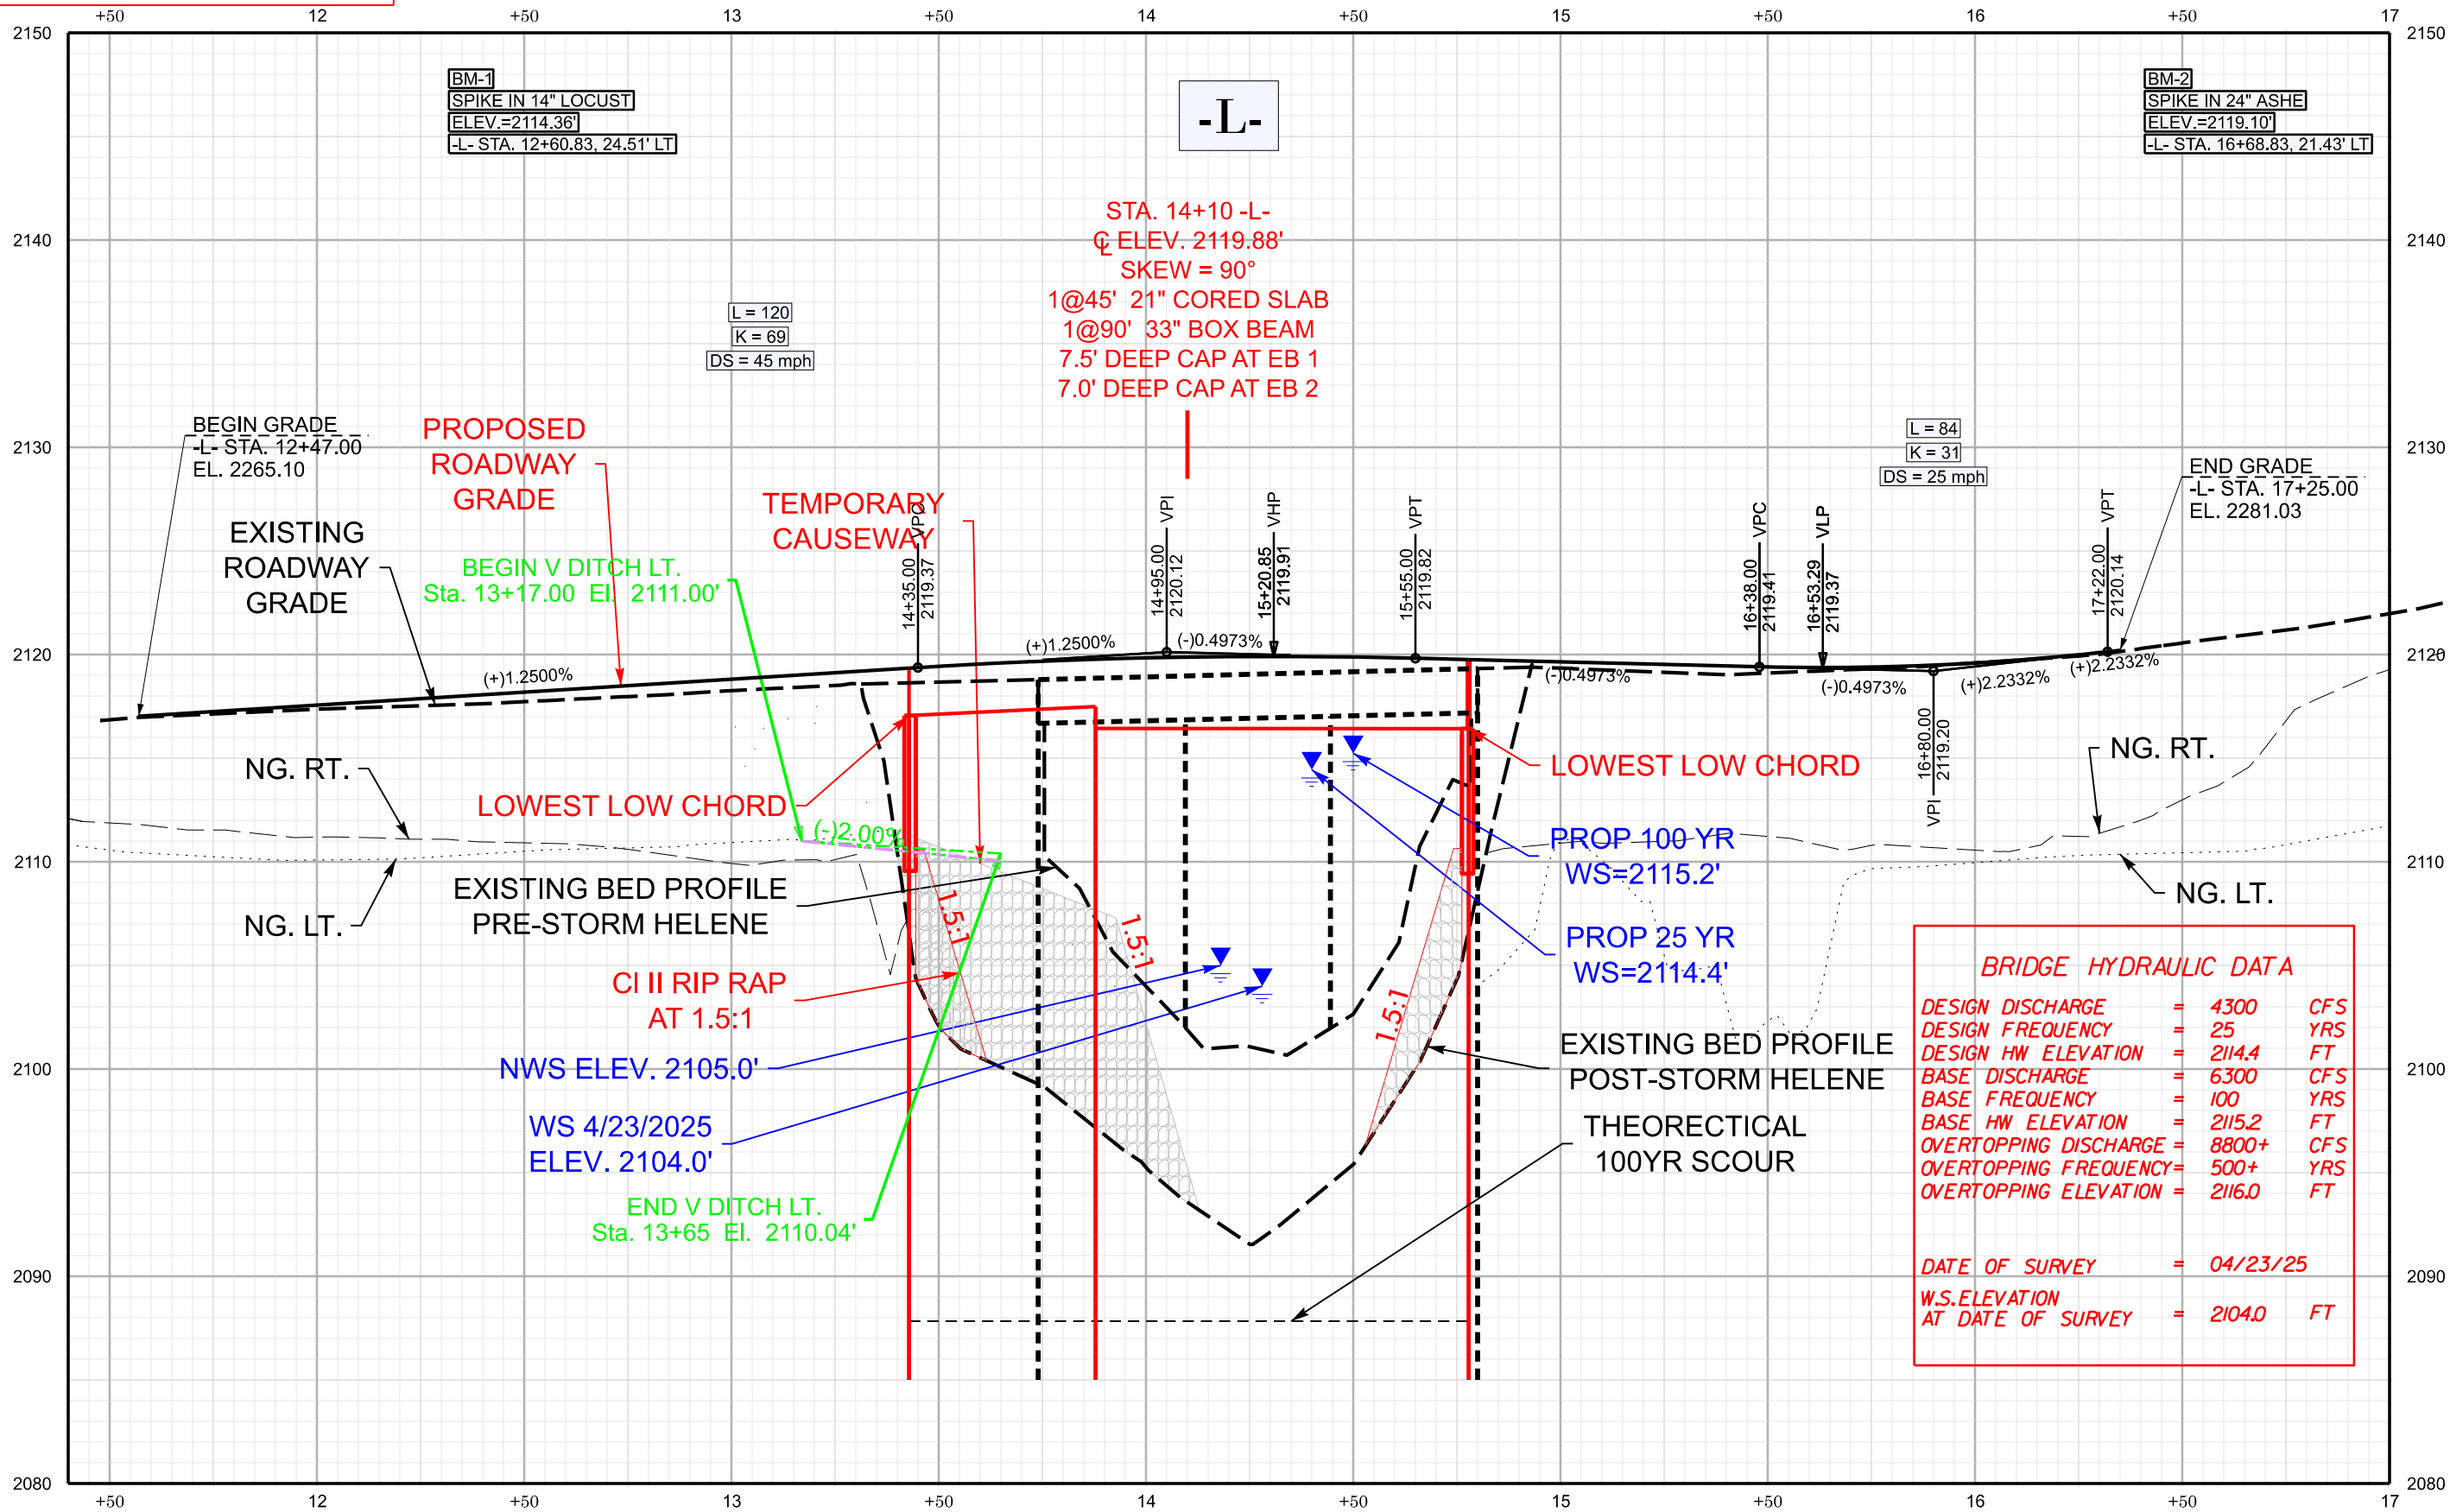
+50 12 +50 13 +50 14 +50 15 +50 16 +50 17

2150 2140 2130 2120 2110 2100 2090 2080

BM-1
SPIKE IN 14" LOCUST
ELEV.=2114.36'
-L- STA. 12+60.83, 24.51' LT

-L-

BM-2
SPIKE IN 24" ASHE
ELEV.=2119.10'
-L- STA. 16+68.83, 21.43' LT

STA. 14+10 -L-
℄ ELEV. 2119.88'
SKEW = 90°
1@45' 21" CORED SLAB
1@90' 33" BOX BEAM
7.5' DEEP CAP AT EB 1
7.0' DEEP CAP AT EB 2

L = 120
K = 69
DS = 45 mph

L = 84
K = 31
DS = 25 mph

BEGIN GRADE
-L- STA. 12+47.00
EL. 2265.10

PROPOSED ROADWAY GRADE

TEMPORARY CAUSEWAY

EXISTING ROADWAY GRADE

BEGIN V DITCH LT.
Sta. 13+17.00 El. 2111.00'

END GRADE
-L- STA. 17+25.00
EL. 2281.03

VPC 14+35.00 2119.37
VPI 14+95.00 2120.12
VHP 15+20.85 2119.91
VPT 15+55.00 2119.82
VPC 16+38.00 2119.41
VLP 16+53.29 2119.37
VPT 17+22.00 2120.14
VPI 16+80.00 2119.20

(+)1.2500%
(+)1.2500%
(-)0.4973%
(-)0.4973%
(-)0.4973%
(+)2.2332%
(+)2.2332%
(-)2.00%

NG. RT.
LOWEST LOW CHORD
LOWEST LOW CHORD
NG. RT.
PROP 100 YR WS=2115.2'
NG. LT.
EXISTING BED PROFILE PRE-STORM HELENE
NG. LT.
PROP 25 YR WS=2114.4'
CI II RIP RAP AT 1.5:1
1.5:1
1.5:1
1.5:1
NWS ELEV. 2105.0'
EXISTING BED PROFILE POST-STORM HELENE
WS 4/23/2025 ELEV. 2104.0'
THEORECTICAL 100YR SCOUR
END V DITCH LT.
Sta. 13+65 El. 2110.04'

BRIDGE HYDRAULIC DATA
DESIGN DISCHARGE = 4300 CFS
DESIGN FREQUENCY = 25 YRS
DESIGN HW ELEVATION = 2114.4 FT
BASE DISCHARGE = 6300 CFS
BASE FREQUENCY = 100 YRS
BASE HW ELEVATION = 2115.2 FT
OVERTOPPING DISCHARGE = 8800+ CFS
OVERTOPPING FREQUENCY= 500+ YRS
OVERTOPPING ELEVATION = 2116.0 FT

DATE OF SURVEY = 04/23/25
W.S.ELEVATION AT DATE OF SURVEY = 2104.0 FT